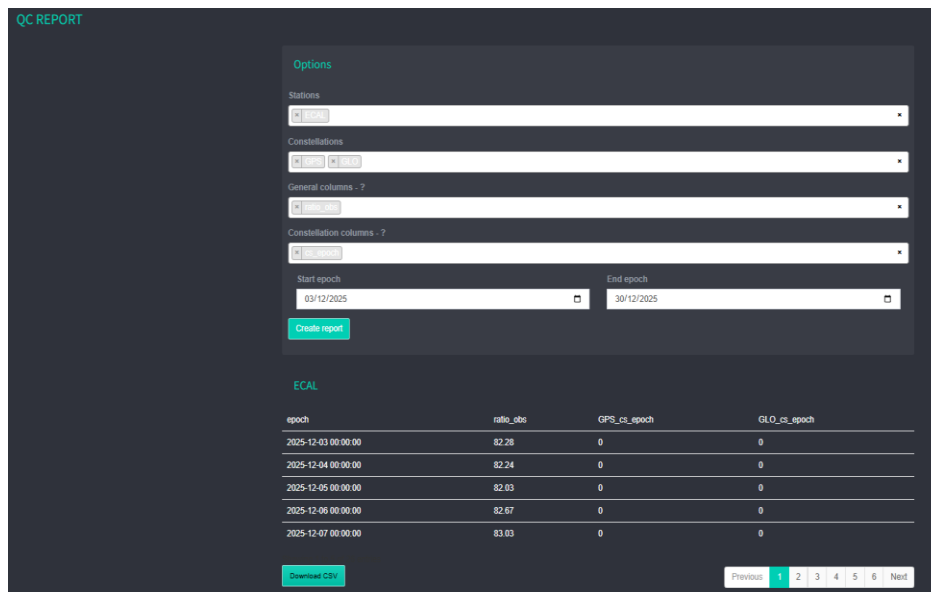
QC REPORT

Options

Stations

× ECAL ×

Constellations

× GPS × GLO ×

General columns - ?

× ratio_obs ×

Constellation columns - ?

× cs_epoch ×

Start epoch

03/12/2025

End epoch

30/12/2025

Create report

ECAL

| epoch | ratio_obs | GPS_cs_epoch | GLO_cs_epoch |
|---|---|---|---|
| 2025-12-03 00:00:00 | 82.28 | 0 | 0 |
| 2025-12-04 00:00:00 | 82.24 | 0 | 0 |
| 2025-12-05 00:00:00 | 82.03 | 0 | 0 |
| 2025-12-06 00:00:00 | 82.67 | 0 | 0 |
| 2025-12-07 00:00:00 | 83.03 | 0 | 0 |

Download CSV

Previous 1 2 3 4 5 6 Next